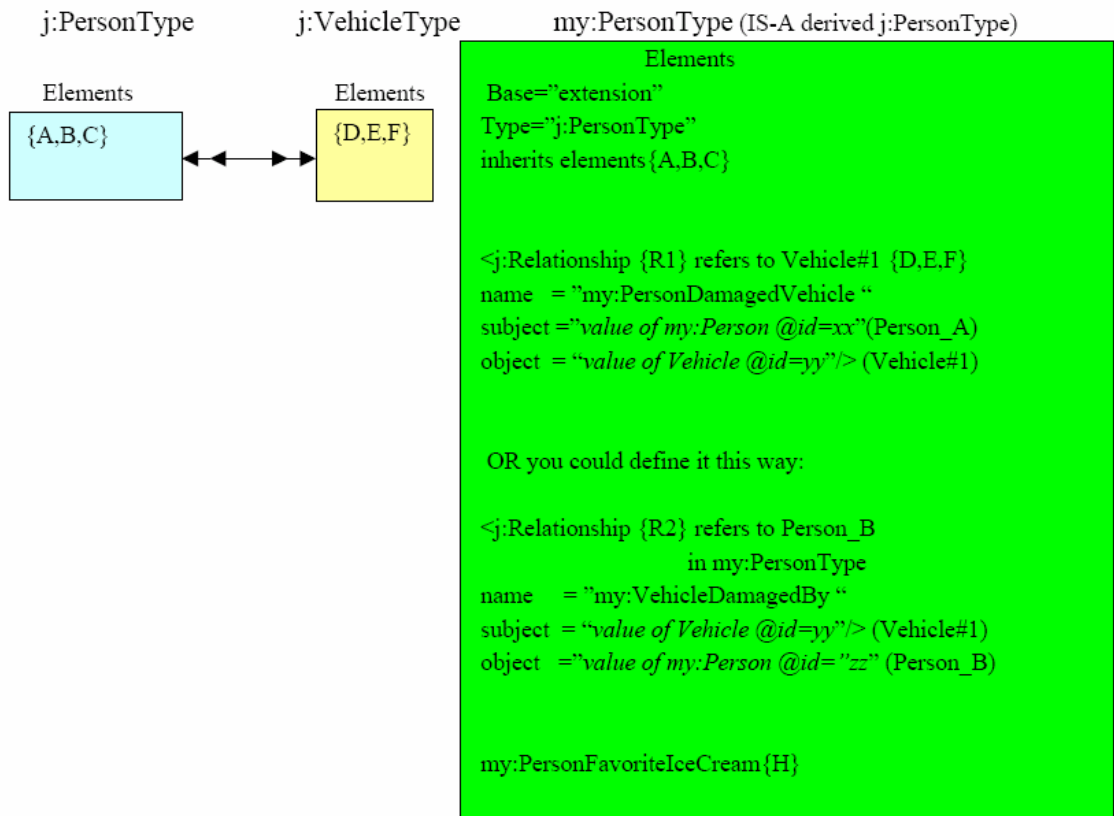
j:PersonType

Elements

{A,B,C}

j:VehicleType

Elements

{D,E,F}

my:PersonType (IS-A derived j:PersonType)

Elements

Base="extension"
Type="j:PersonType"
inherits elements{A,B,C}

<j:Relationship {R1} refers to Vehicle#1 {D,E,F}
name = "my:PersonDamagedVehicle "
subject ="value of my:Person @id=xx"(Person_A)
object = "value of Vehicle @id=yy"/> (Vehicle#1)

OR you could define it this way:

<j:Relationship {R2} refers to Person_B
in my:PersonType
name = "my:VehicleDamagedBy "
subject = "value of Vehicle @id=yy"/> (Vehicle#1)
object ="value of my:Person @id="zz" (Person_B)

my:PersonFavoriteIceCream{H}